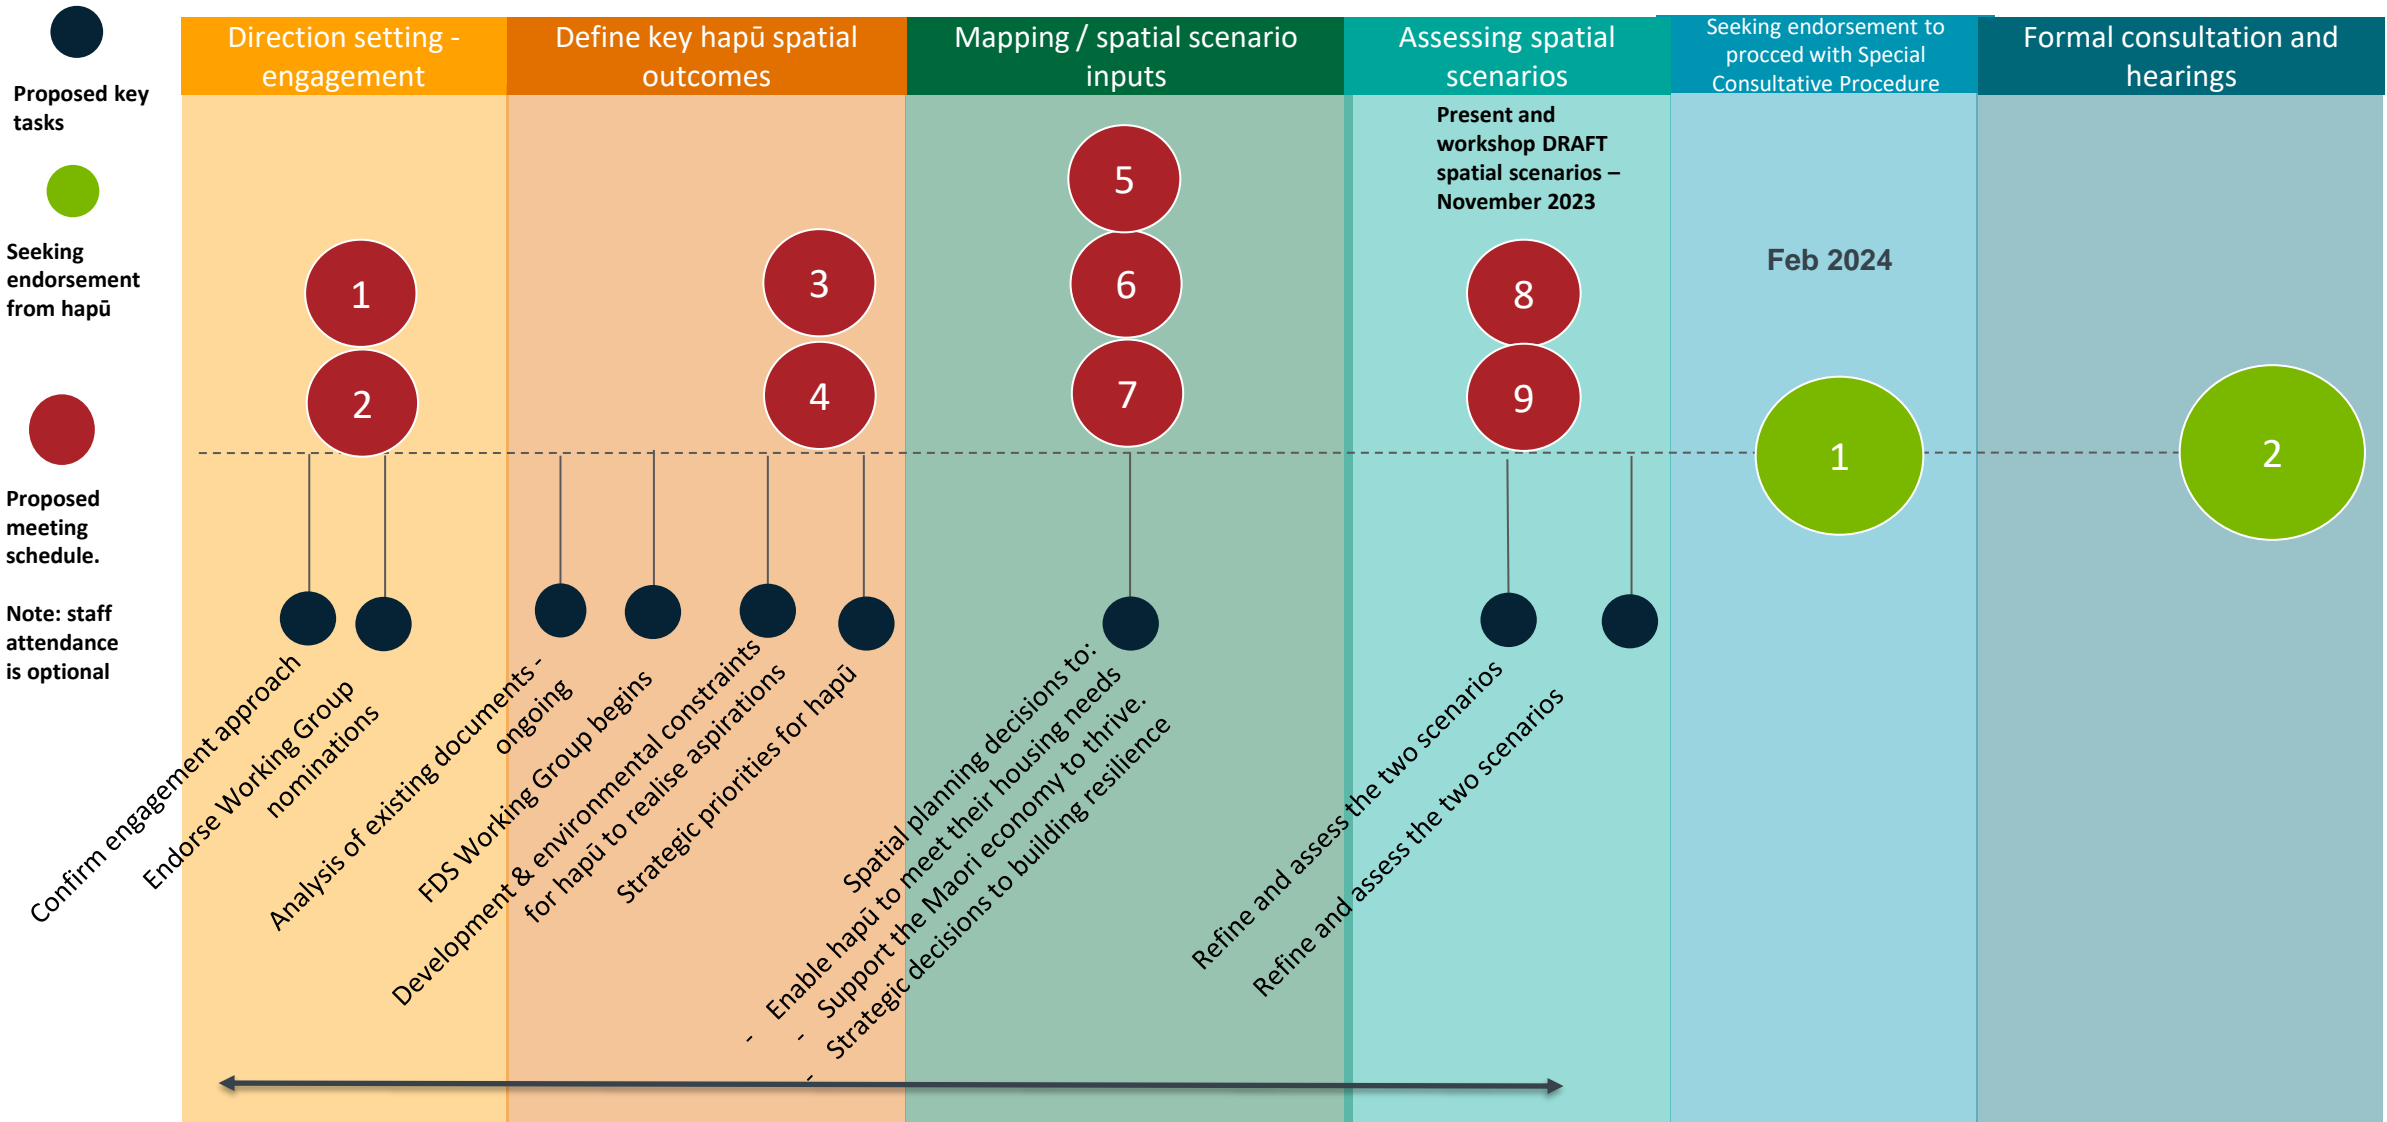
Proposed key tasks

Seeking endorsement from hapū

Proposed meeting schedule.

Note: staff attendance is optional

Direction setting - engagement

Define key hapū spatial outcomes

Mapping / spatial scenario inputs

Assessing spatial scenarios

Seeking endorsement to procced with Special Consultative Procedure

Formal consultation and hearings

Present and workshop DRAFT spatial scenarios – November 2023

Feb 2024

1

2

3

4

5

6

7

8

9

1

2

Confirm engagement approach

Endorse Working Group nominations

Analysis of existing documents - ongoing

FDS Working Group begins

Development & environmental constraints for hapū to realise aspirations

Strategic priorities for hapū

Spatial planning decisions to:
- Enable hapū to meet their housing needs
- Support the Maori economy to thrive.
- Strategic decisions to building resilience

Refine and assess the two scenarios

Refine and assess the two scenarios